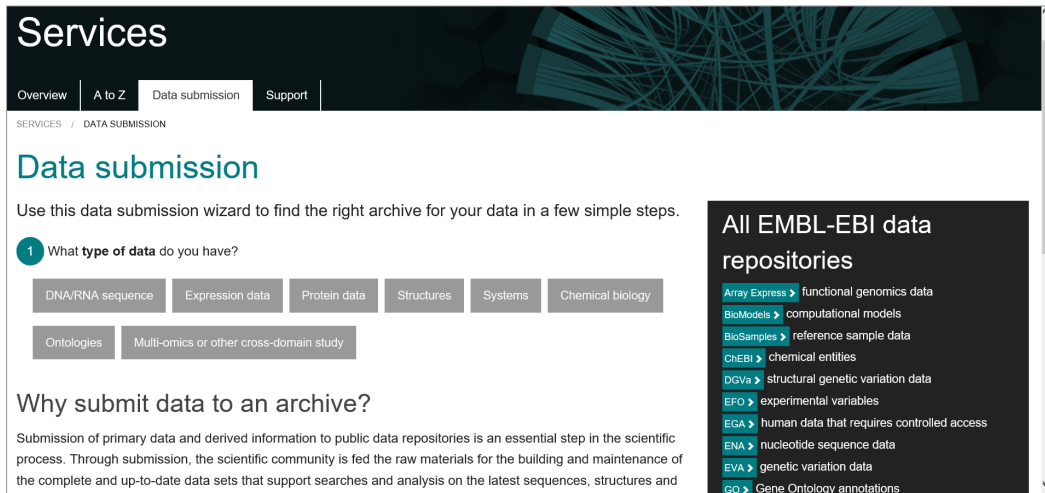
Services

Overview | A to Z | Data submission | Support

SERVICES / DATA SUBMISSION

Data submission

Use this data submission wizard to find the right archive for your data in a few simple steps.

1 What **type of data** do you have?

DNA/RNA sequence | Expression data | Protein data | Structures | Systems | Chemical biology | Ontologies | Multi-omics or other cross-domain study

Why submit data to an archive?

Submission of primary data and derived information to public data repositories is an essential step in the scientific process. Through submission, the scientific community is fed the raw materials for the building and maintenance of the complete and up-to-date data sets that support searches and analysis on the latest sequences, structures and

All EMBL-EBI data repositories

Array Express › functional genomics data
BioModels › computational models
BioSamples › reference sample data
ChEBI › chemical entities
DGVa › structural genetic variation data
EFO › experimental variables
EGA › human data that requires controlled access
ENA › nucleotide sequence data
EVA › genetic variation data
GO › Gene Ontology annotations